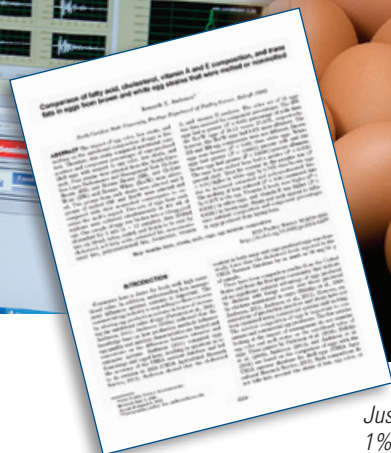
Comparison of fatty acid, cholesterol, vitamin A and E composition, and trans fats in eggs from brown and white egg strains that were molted or nonmolted

Kenneth E. Anderson

North Carolina State University, Prestage Department of Poultry Science, Raleigh 27695

INTRODUCTION

Just
1%